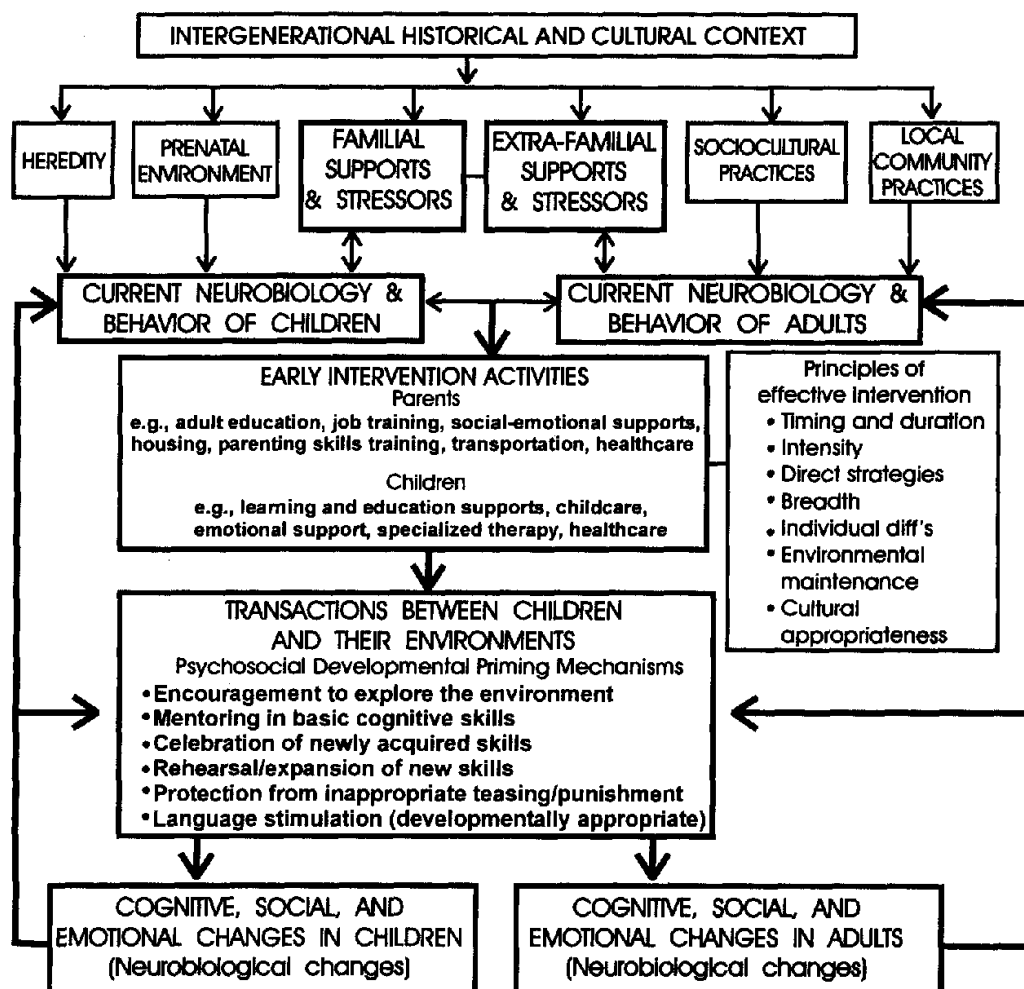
INTERGENERATIONAL HISTORICAL AND CULTURAL CONTEXT

HEREDITY

PRENATAL ENVIRONMENT

FAMILIAL SUPPORTS & STRESSORS

EXTRA-FAMILIAL SUPPORTS & STRESSORS

SOCIOCULTURAL PRACTICES

LOCAL COMMUNITY PRACTICES

CURRENT NEUROBIOLOGY & BEHAVIOR OF CHILDREN

CURRENT NEUROBIOLOGY & BEHAVIOR OF ADULTS

EARLY INTERVENTION ACTIVITIES
Parents
e.g., adult education, job training, social-emotional supports, housing, parenting skills training, transportation, healthcare

Children
e.g., learning and education supports, childcare, emotional support, specialized therapy, healthcare

Principles of effective intervention
• Timing and duration
• Intensity
• Direct strategies
• Breadth
• Individual diff's
• Environmental maintenance
• Cultural appropriateness

TRANSACTIONS BETWEEN CHILDREN AND THEIR ENVIRONMENTS
Psychosocial Developmental Priming Mechanisms
• Encouragement to explore the environment
• Mentoring in basic cognitive skills
• Celebration of newly acquired skills
• Rehearsal/expansion of new skills
• Protection from inappropriate teasing/punishment
• Language stimulation (developmentally appropriate)

COGNITIVE, SOCIAL, AND EMOTIONAL CHANGES IN CHILDREN (Neurobiological changes)

COGNITIVE, SOCIAL, AND EMOTIONAL CHANGES IN ADULTS (Neurobiological changes)